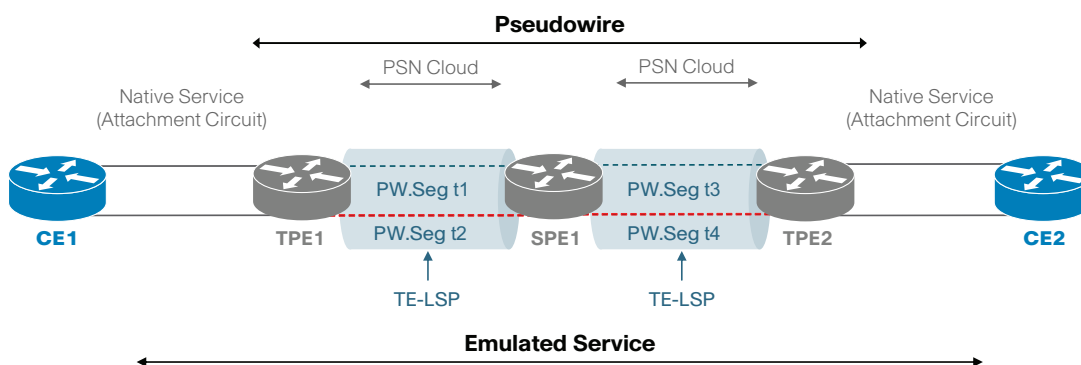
Pseudowire

PSN Cloud

PSN Cloud

Native Service (Attachment Circuit)

Native Service (Attachment Circuit)

PW.Seg t1

PW.Seg t3

CE1

TPE1

PW.Seg t2

SPE1

PW.Seg t4

TPE2

CE2

TE-LSP

TE-LSP

Emulated Service